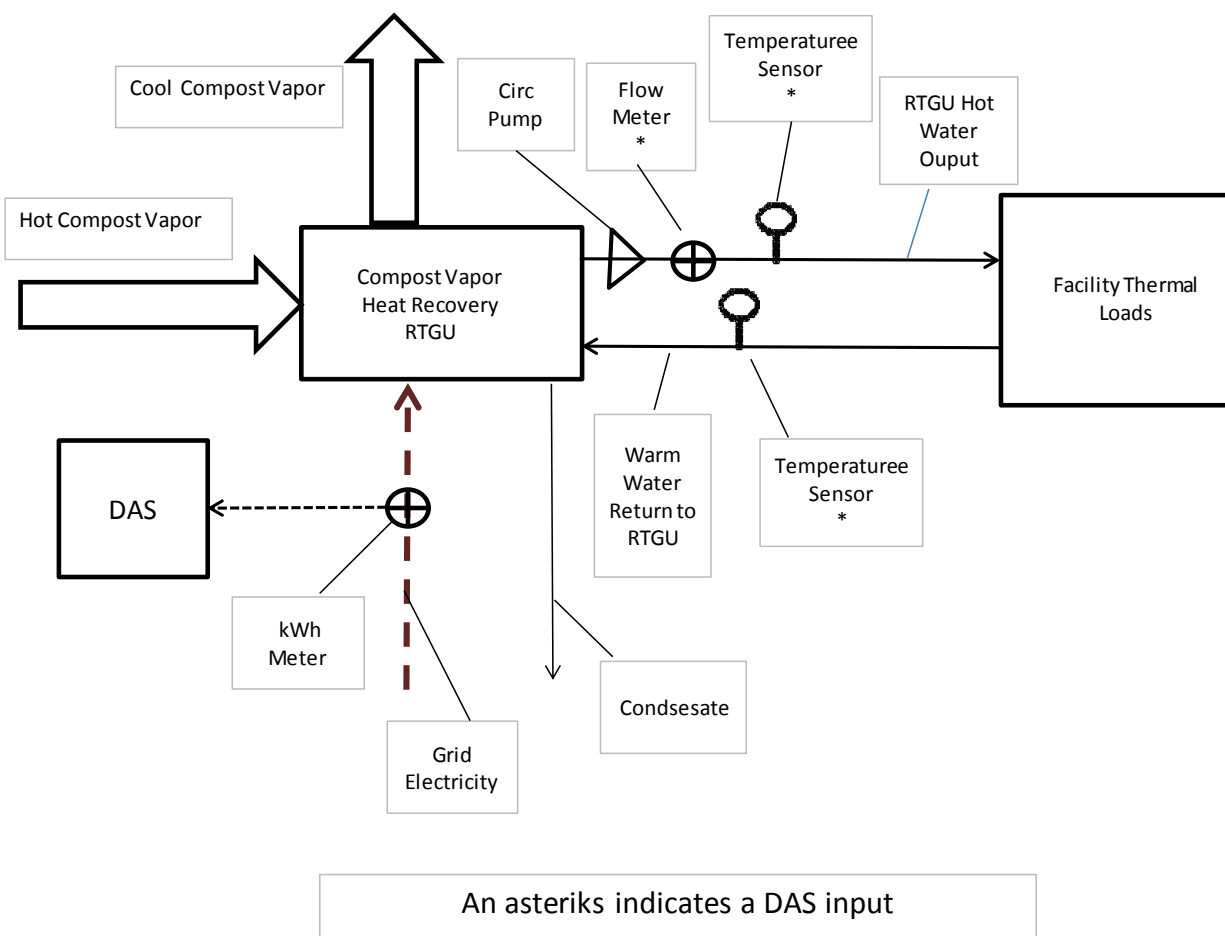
Cool Compost Vapor

Circ Pump

Flow Meter
*

Temperaturee Sensor
*

RTGU Hot Water Ouput

Hot Compost Vapor

Compost Vapor Heat Recovery RTGU

Facility Thermal Loads

DAS

Warm Water Return to RTGU

Temperaturee Sensor
*

kWh Meter

Condsesate

Grid Electricity

An asteriks indicates a DAS input